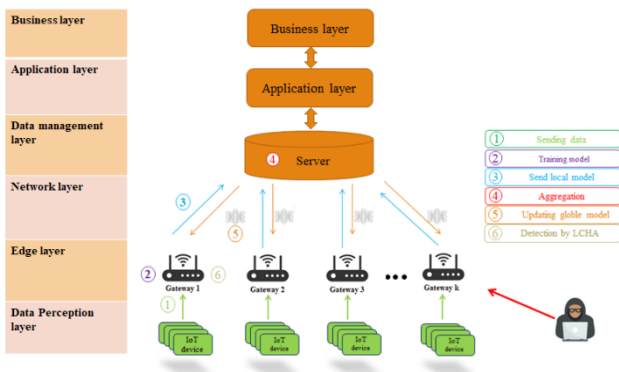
Business layer
Application layer
Data management layer
Network layer
Edge layer
Data Perception layer

Business layer
Application layer
4 Server
3
5
2
6
Gateway 1
1
Gateway 2
Gateway 3
Gateway k
IoT device
IoT device
IoT device
IoT device

1 Sending data
2 Training model
3 Send local model
4 Aggregation
5 Updating globle model
6 Detection by LCHA